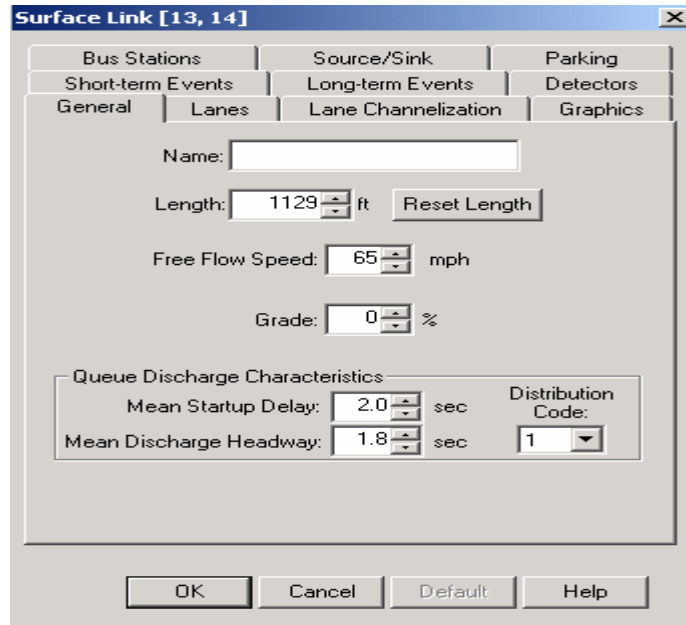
Surface Link [13, 14]

Bus Stations | Source/Sink | Parking
Short-term Events | Long-term Events | Detectors
General | Lanes | Lane Channelization | Graphics

Name:

Length: 1129 ft Reset Length

Free Flow Speed: 65 mph

Grade: 0 %

Queue Discharge Characteristics
Mean Startup Delay: 2.0 sec
Mean Discharge Headway: 1.8 sec
Distribution Code: 1

OK Cancel Default Help